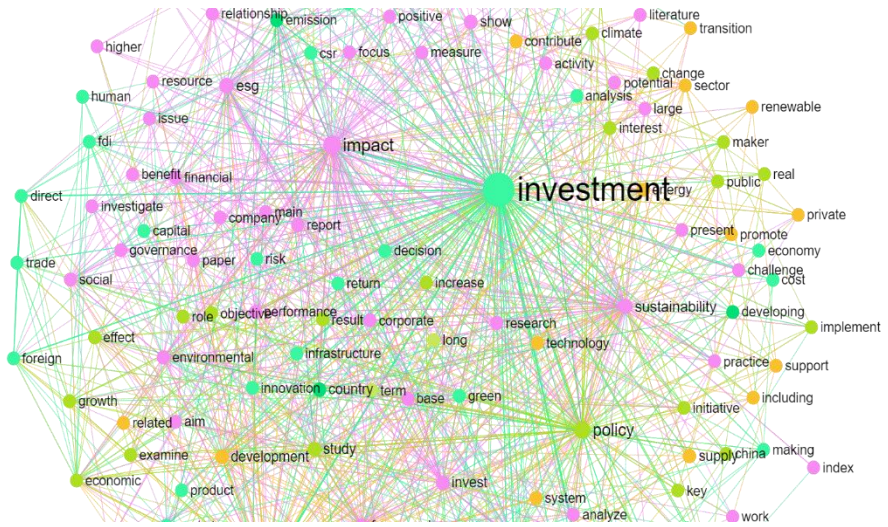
relationship
emission
positive
show
literature
transition
higher
csr
focus
measure
contribute
climate
resource
esg
activity
change
human
analysis
potential
sector
issue
large
renewable
interest
fdi
impact
maker
benefit
financial
real
direct
investment
energy
public
investigate
main
private
capital
company
report
present
promote
governance
paper
risk
decision
economy
trade
challenge
social
return
increase
cost
sustainability
developing
role
objective
performance
result
corporate
research
implement
effect
long
technology
foreign
environmental
infrastructure
practice
support
innovation
country
term
base
green
including
growth
related
aim
initiative
policy
study
examine
development
making
supply
china
index
economic
product
invest
key
system
analyze
work